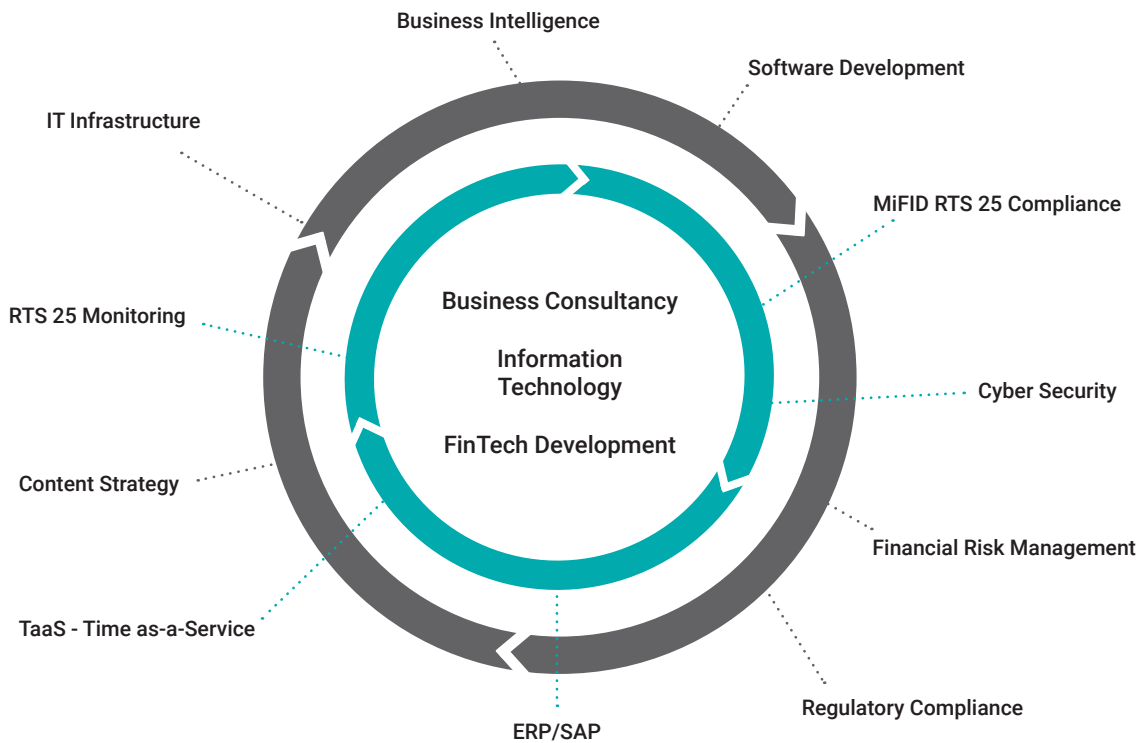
Business Intelligence

Software Development

IT Infrastructure

MiFID RTS 25 Compliance

Business Consultancy

RTS 25 Monitoring

Information Technology

Cyber Security

FinTech Development

Content Strategy

Financial Risk Management

TaaS - Time as-a-Service

Regulatory Compliance

ERP/SAP